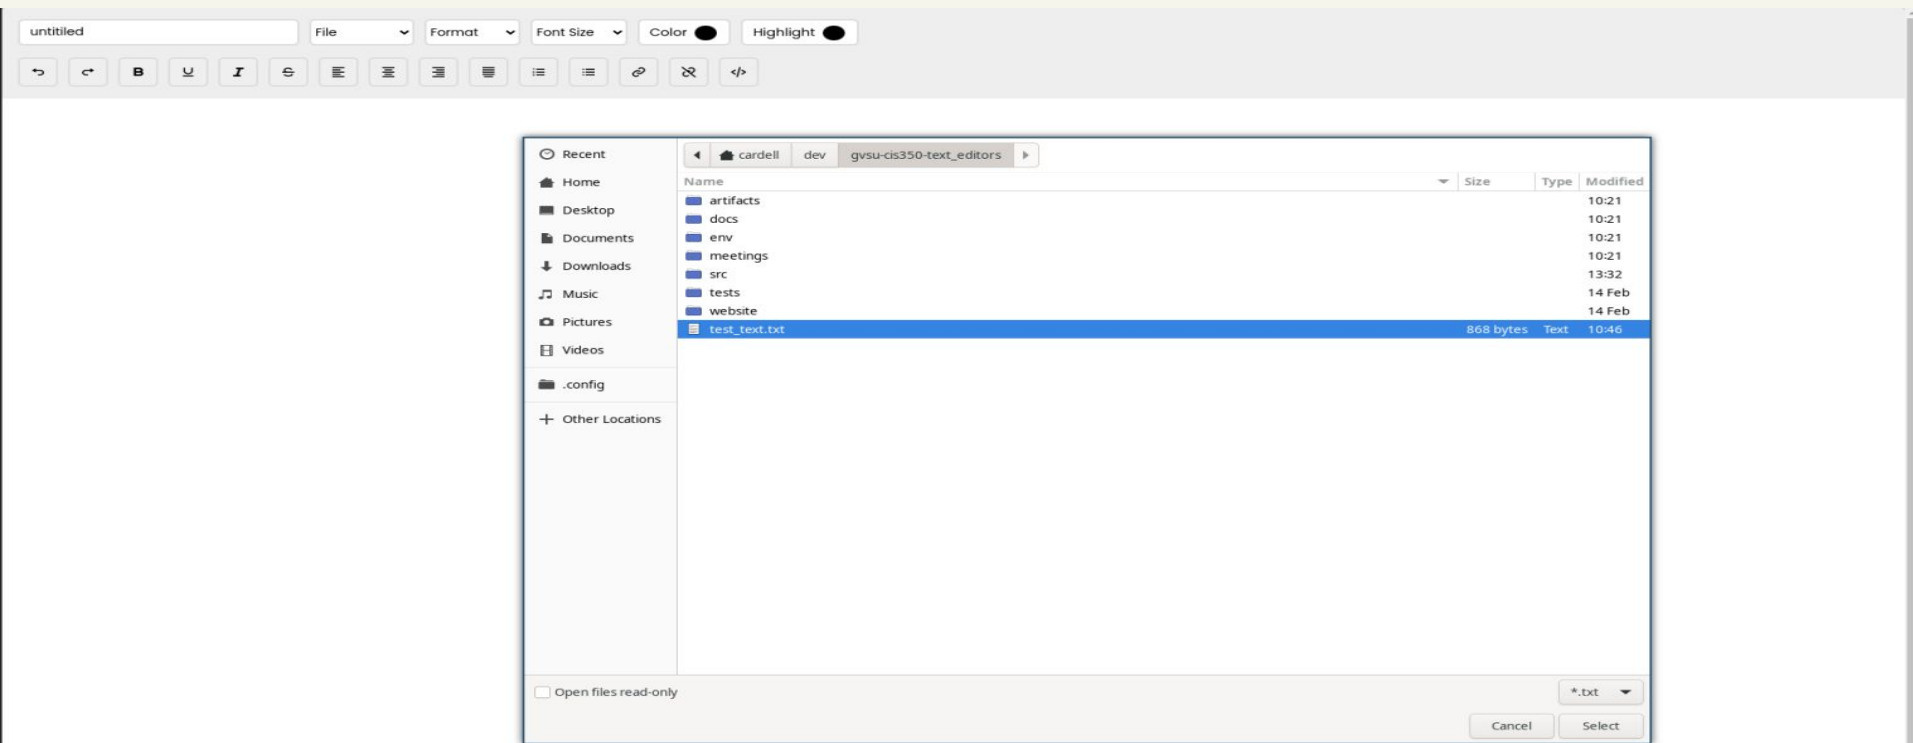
untitled File Format Font Size Color Highlight

B U I

Recent
Home
Desktop
Documents
Downloads
Music
Pictures
Videos
.config
+ Other Locations

cardell dev gvsu-cis350-text_editors

| Name | Size | Type | Modified |
|---|---|---|---|
| artifacts | | | 10:21 |
| docs | | | 10:21 |
| env | | | 10:21 |
| meetings | | | 10:21 |
| src | | | 13:32 |
| tests | | | 14 Feb |
| website | | | 14 Feb |
| test_text.txt | 868 bytes | Text | 10:46 |

Open files read-only

*.txt

Cancel Select